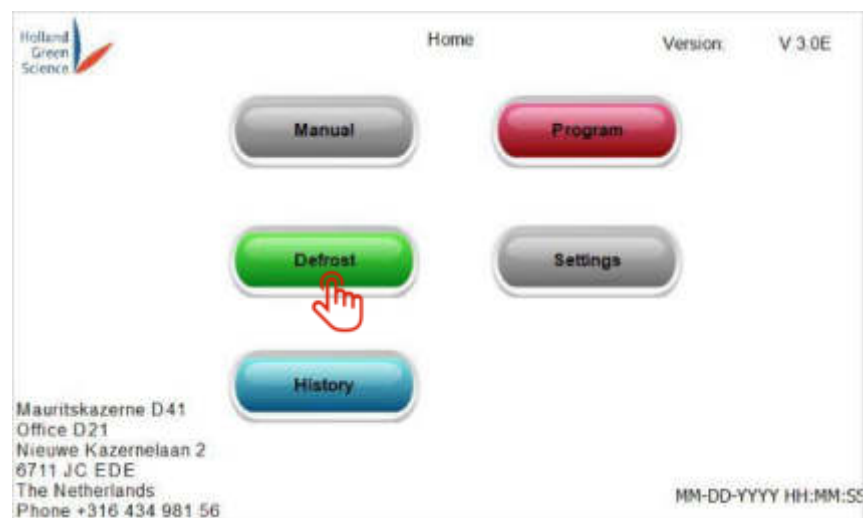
Holland Green Science

Home

Version: V 3.0E

Manual

Program

Defrost

Settings

History

Mauritskazerne D41
Office D21
Nieuwe Kazernelaan 2
6711 JC EDE
The Netherlands
Phone +316 434 981 56

MM-DD-YYYY HH:MM:SS